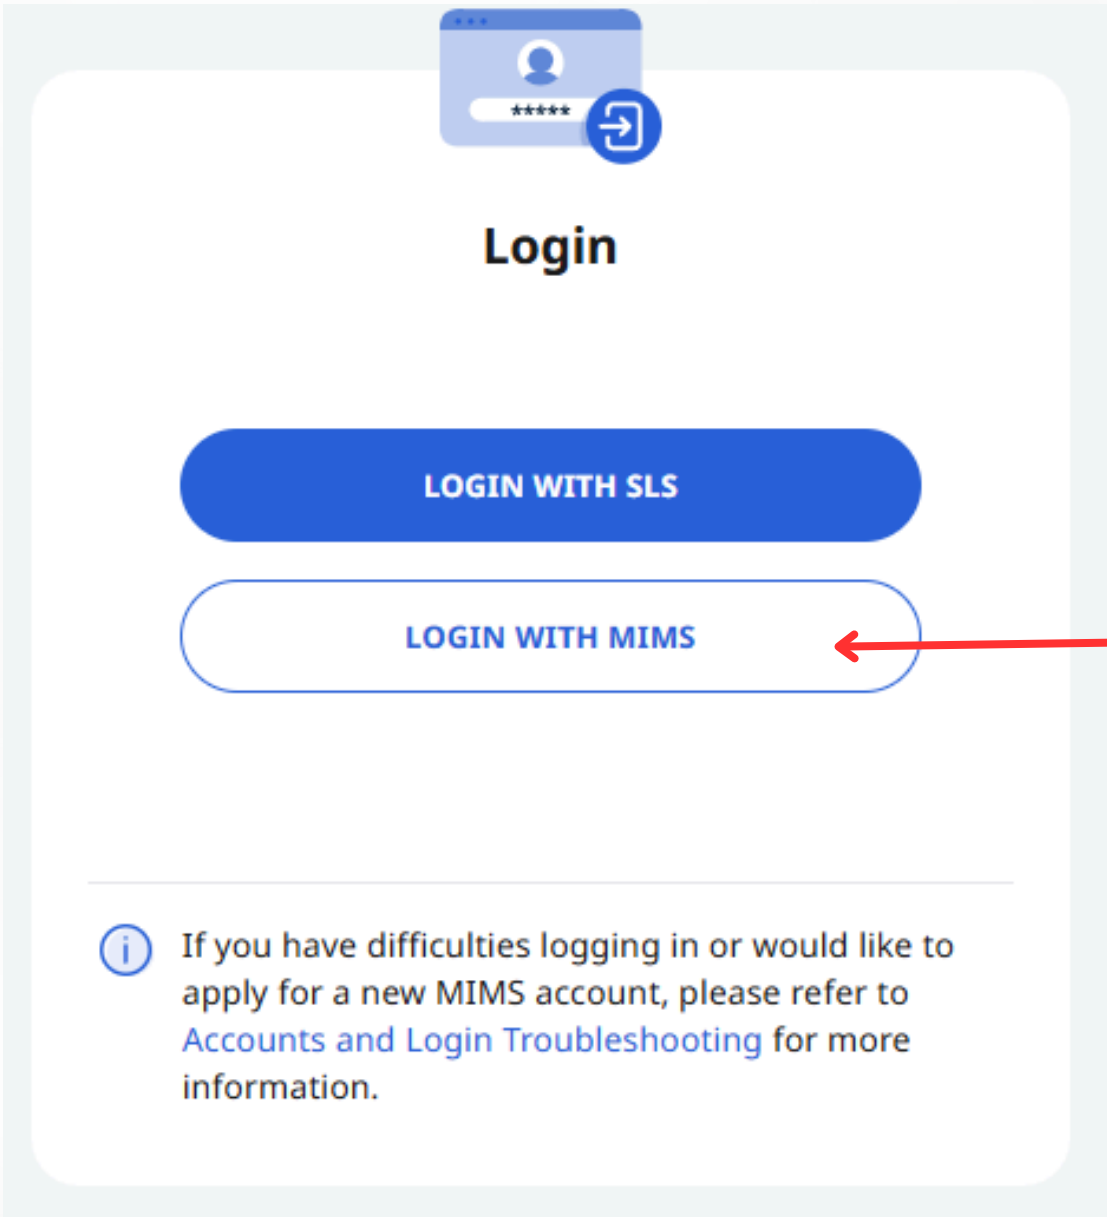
*****

Login

LOGIN WITH SLS

LOGIN WITH MIMS

If you have difficulties logging in or would like to apply for a new MIMS account, please refer to Accounts and Login Troubleshooting for more information.